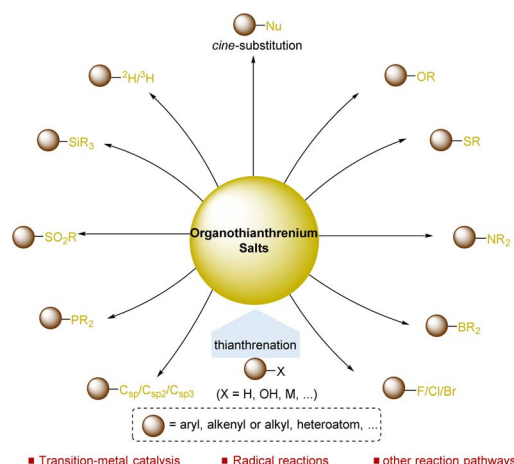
Nu
cine-substitution

$^2H/^3H$

OR

$SiR_3$

SR

$SO_2R$

Organothianthrenium Salts

$NR_2$

$PR_2$

$BR_2$

thianthrenation

X

(X = H, OH, M, ...)

$C_{sp}/C_{sp2}/C_{sp3}$

F/Cl/Br

= aryl, alkenyl or alkyl, heteroatom, ...

■ Transition-metal catalysis ■ Radical reactions ■ other reaction pathways